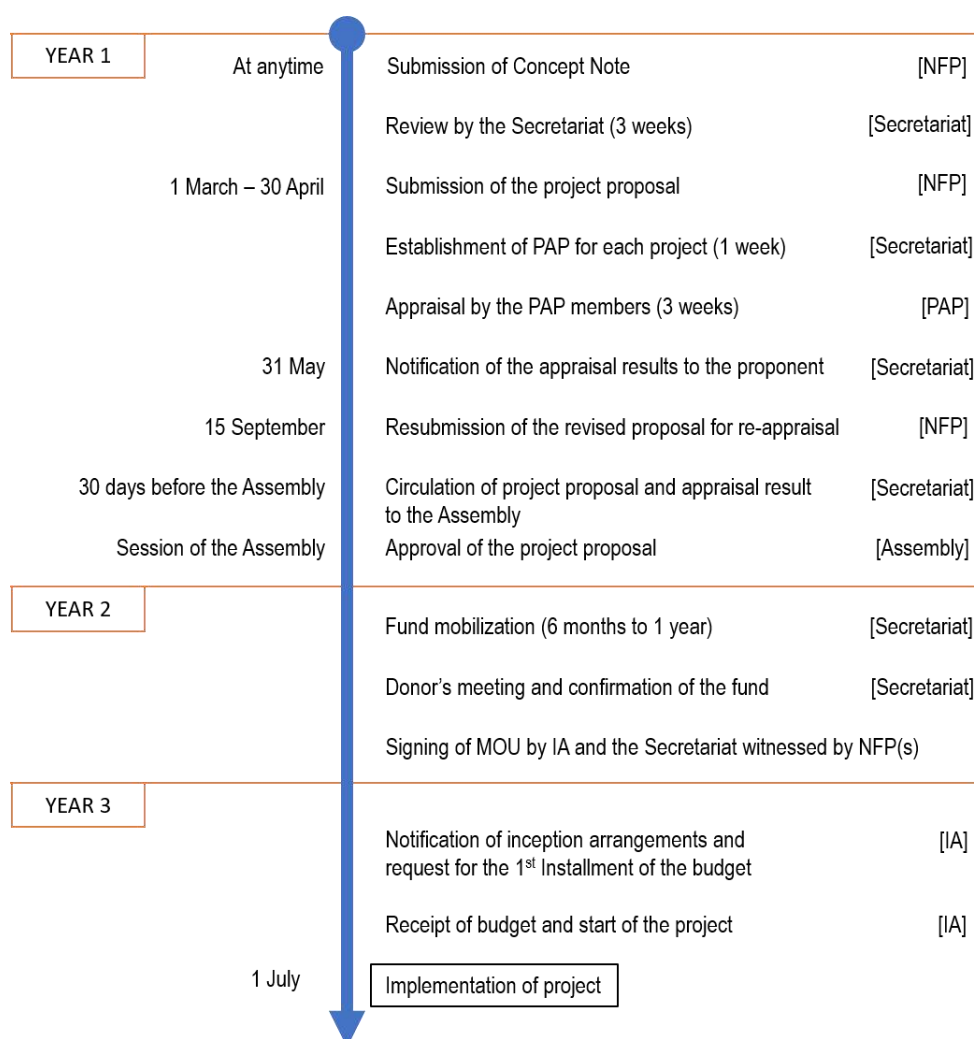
YEAR 1

At anytime Submission of Concept Note [NFP]

Review by the Secretariat (3 weeks) [Secretariat]

1 March – 30 April Submission of the project proposal [NFP]

Establishment of PAP for each project (1 week) [Secretariat]

Appraisal by the PAP members (3 weeks) [PAP]

31 May Notification of the appraisal results to the proponent [Secretariat]

15 September Resubmission of the revised proposal for re-appraisal [NFP]

30 days before the Assembly Circulation of project proposal and appraisal result to the Assembly [Secretariat]

Session of the Assembly Approval of the project proposal [Assembly]

YEAR 2

Fund mobilization (6 months to 1 year) [Secretariat]

Donor's meeting and confirmation of the fund [Secretariat]

Signing of MOU by IA and the Secretariat witnessed by NFP(s)

YEAR 3

Notification of inception arrangements and request for the 1$^{st}$ Installment of the budget [IA]

Receipt of budget and start of the project [IA]

1 July Implementation of project